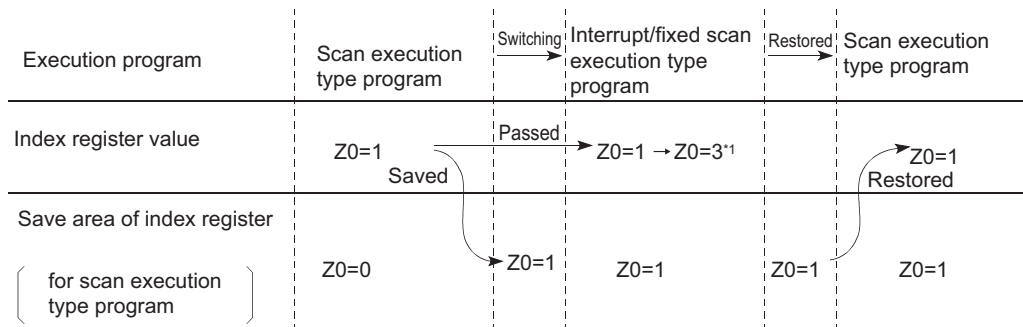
| Execution program | Scan execution type program | Switching | Interrupt/fixed scan execution type program | Restored | Scan execution type program |
|---|---|---|---|---|---|
| Index register value | Z0=1 | Passed | Z0=1 → Z0=3*1 | | Z0=1 |
| | Saved | | | | Restored |
| Save area of index register (for scan execution type program) | Z0=0 | Z0=1 | Z0=1 | Z0=1 | Z0=1 |